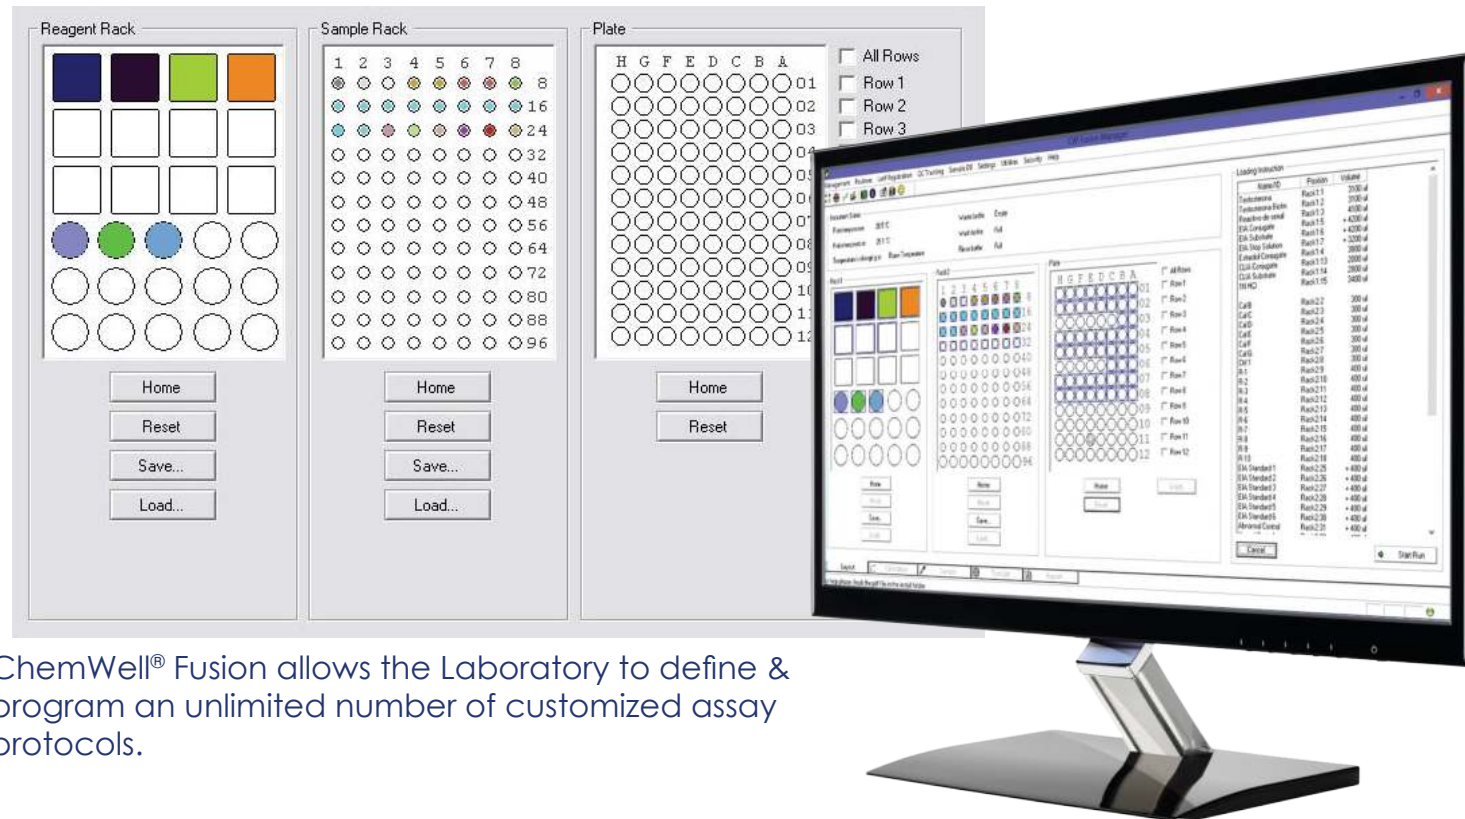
Reagent Rack

Home

Reset

Save...

Load...

Sample Rack

1 2 3 4 5 6 7 8

8
16
24
32
40
48
56
64
72
80
88
96

Home

Reset

Save...

Load...

Plate

H G F E D C B A

01
02
03
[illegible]

All Rows
Row 1
Row 2
Row 3

Home

Reset

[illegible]

ChemWell® Fusion allows the Laboratory to define & program an unlimited number of customized assay protocols.